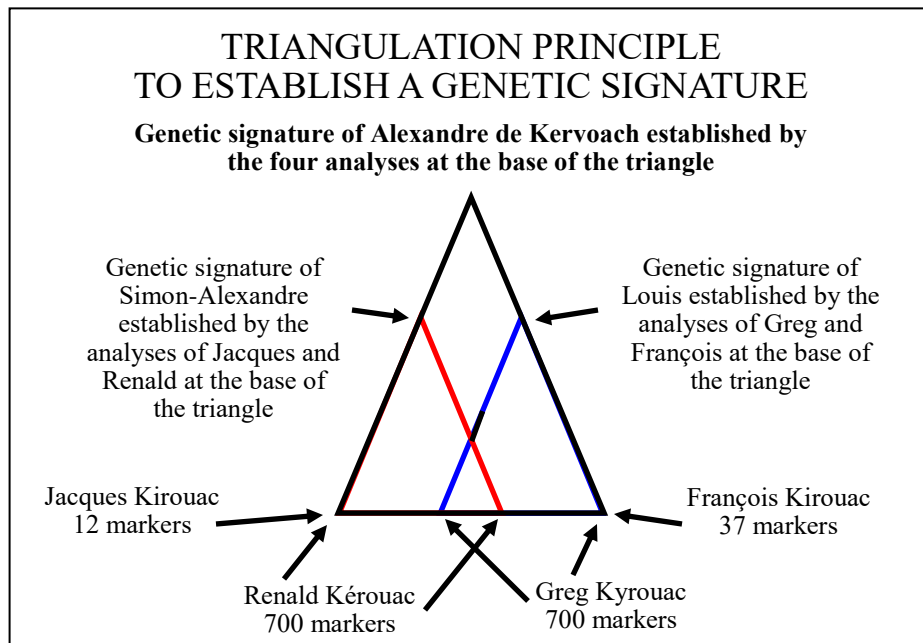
TRIANGULATION PRINCIPLE
TO ESTABLISH A GENETIC SIGNATURE

Genetic signature of Alexandre de Kervoach established by the four analyses at the base of the triangle

Genetic signature of Simon-Alexandre established by the analyses of Jacques and Renald at the base of the triangle

Genetic signature of Louis established by the analyses of Greg and François at the base of the triangle

Jacques Kirouac
12 markers

François Kirouac
37 markers

Renald Kérouac
700 markers

Greg Kyrouac
700 markers